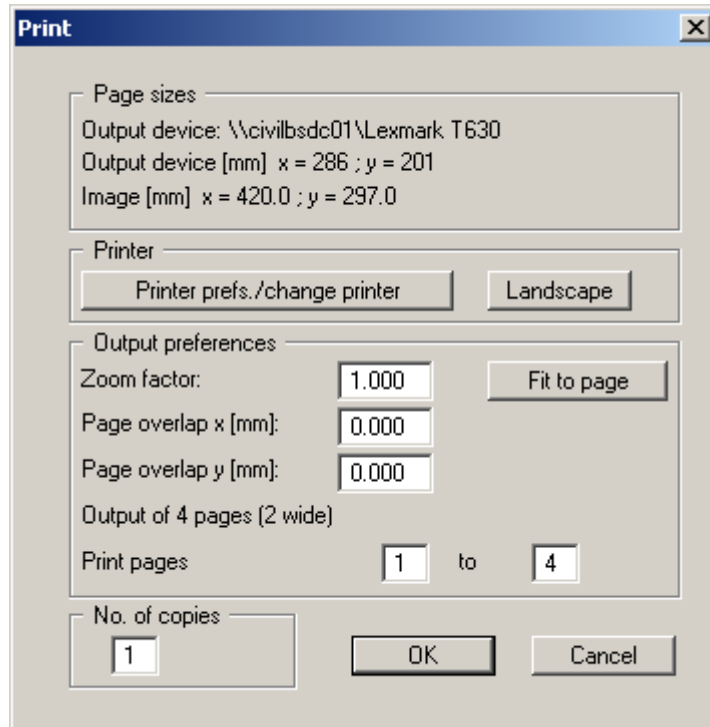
Print

Page sizes
Output device: \\civilbsdc01\Lexmark T630
Output device [mm] x = 286 ; y = 201
Image [mm] x = 420.0 ; y = 297.0

Printer
Printer prefs./change printer
Landscape

Output preferences
Zoom factor: 1.000
Fit to page
Page overlap x [mm]: 0.000
Page overlap y [mm]: 0.000
Output of 4 pages (2 wide)
Print pages 1 to 4

No. of copies
1

OK
Cancel